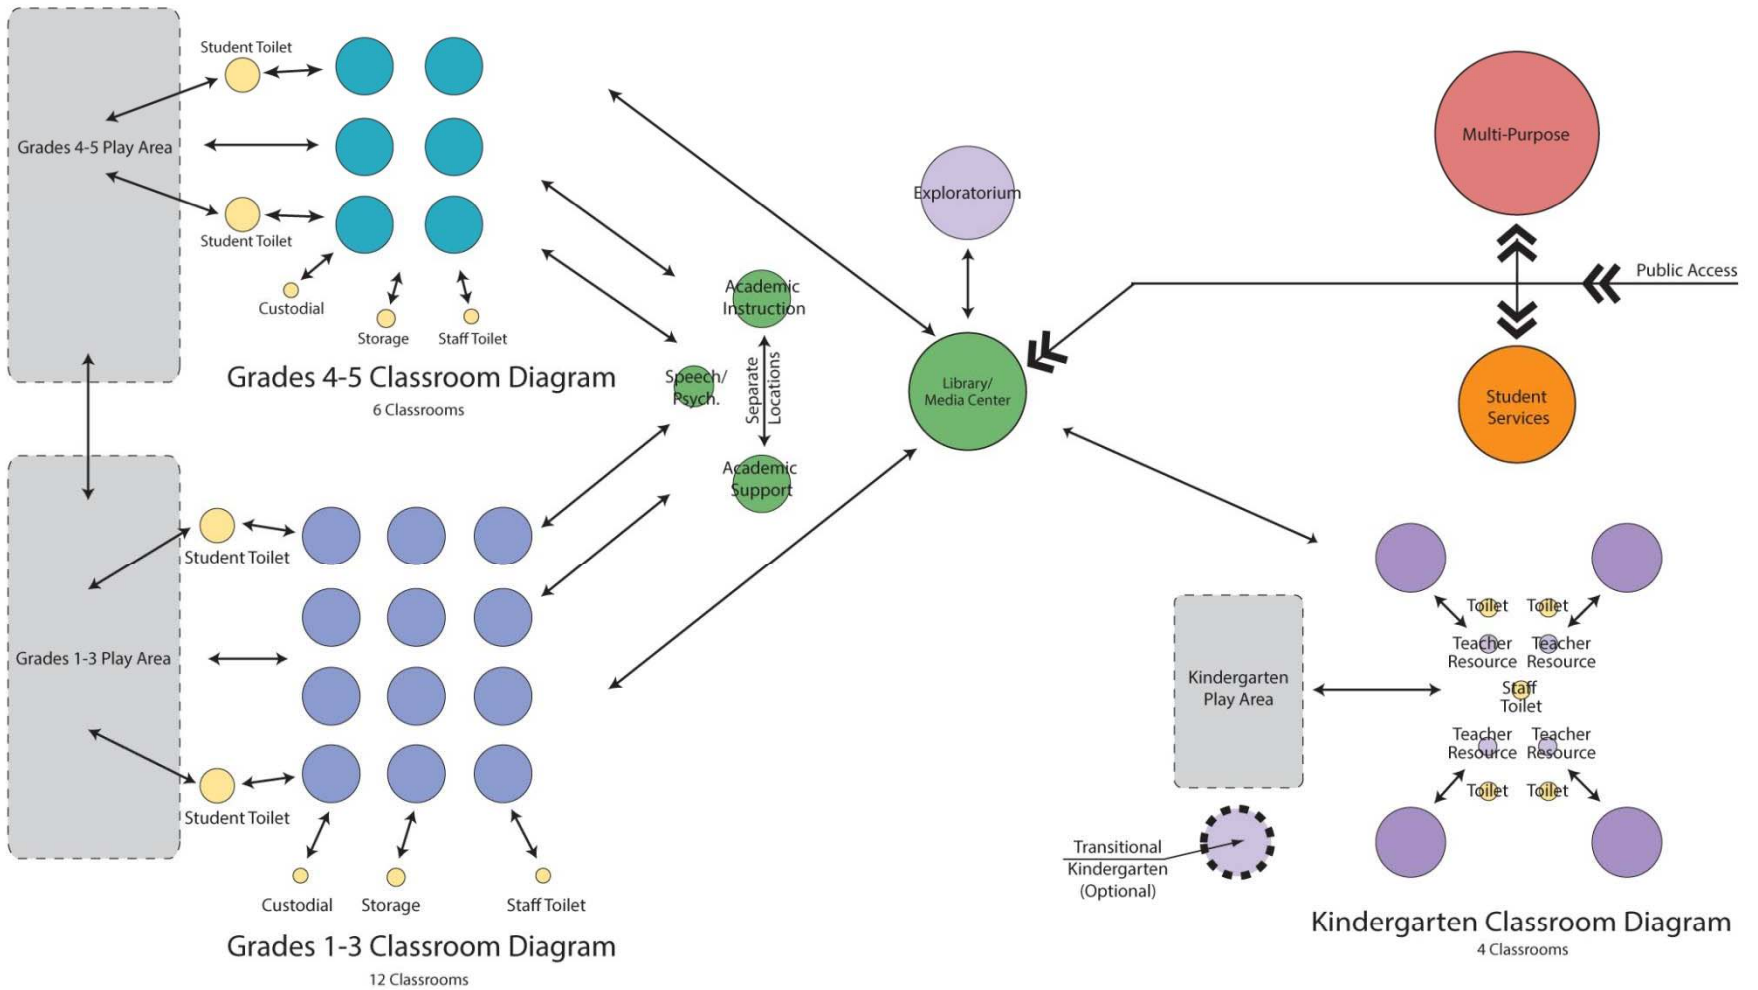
Student Toilet

Grades 4-5 Play Area

Student Toilet

Custodial

Storage

Staff Toilet

Grades 4-5 Classroom Diagram

6 Classrooms

Exploratorium

Multi-Purpose

Public Access

Academic Instruction

Speech/ Psych.

Separate Locations

Academic Support

Library/ Media Center

Student Services

Student Toilet

Grades 1-3 Play Area

Student Toilet

Custodial

Storage

Staff Toilet

Grades 1-3 Classroom Diagram

12 Classrooms

Toilet

Toilet

Teacher Resource

Teacher Resource

Kindergarten Play Area

Staff Toilet

Teacher Resource

Teacher Resource

Toilet

Toilet

Transitional Kindergarten (Optional)

Kindergarten Classroom Diagram

4 Classrooms